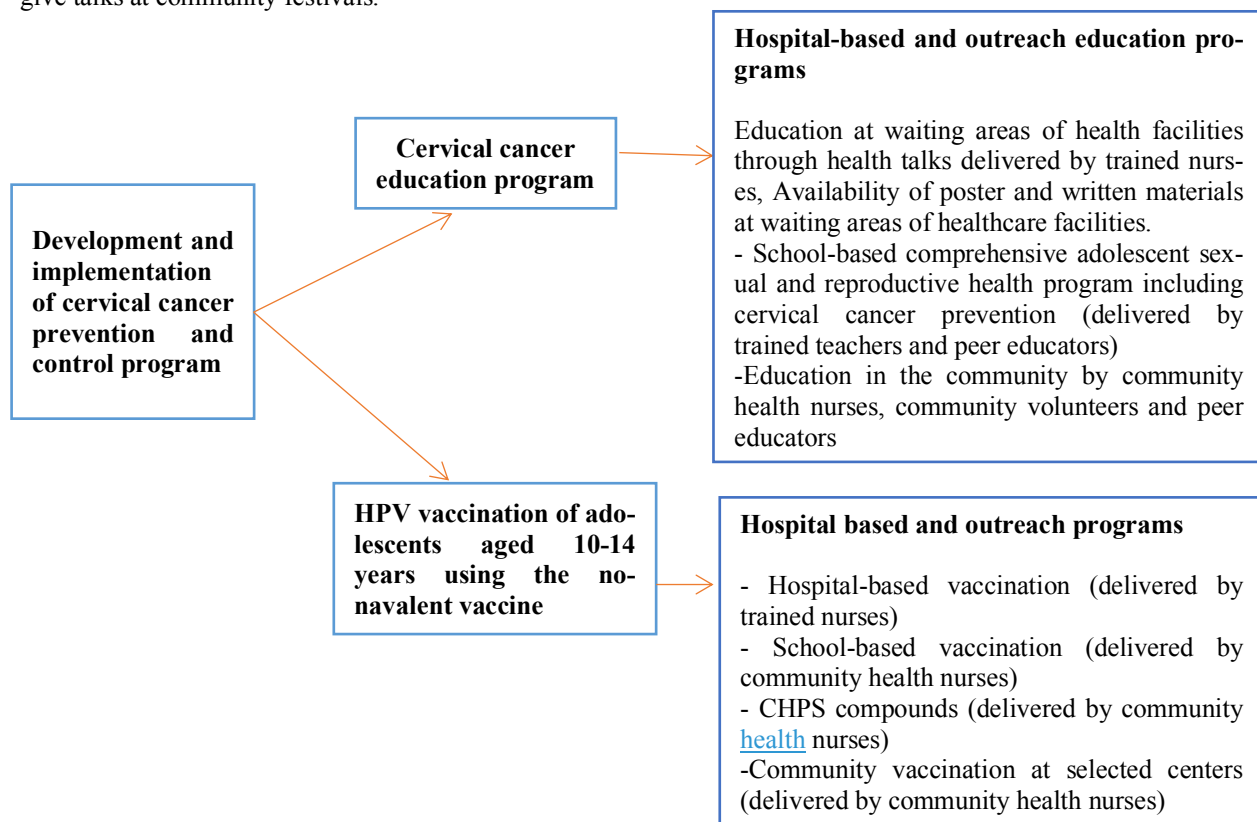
give talks at community festivals.

Development and implementation of cervical cancer prevention and control program

Cervical cancer education program

Hospital-based and outreach education programs

Education at waiting areas of health facilities through health talks delivered by trained nurses, Availability of poster and written materials at waiting areas of healthcare facilities.
- School-based comprehensive adolescent sexual and reproductive health program including cervical cancer prevention (delivered by trained teachers and peer educators)
-Education in the community by community health nurses, community volunteers and peer educators

HPV vaccination of adolescents aged 10-14 years using the nonavalent vaccine

Hospital based and outreach programs

- Hospital-based vaccination (delivered by trained nurses)
- School-based vaccination (delivered by community health nurses)
- CHPS compounds (delivered by community health nurses)
-Community vaccination at selected centers (delivered by community health nurses)